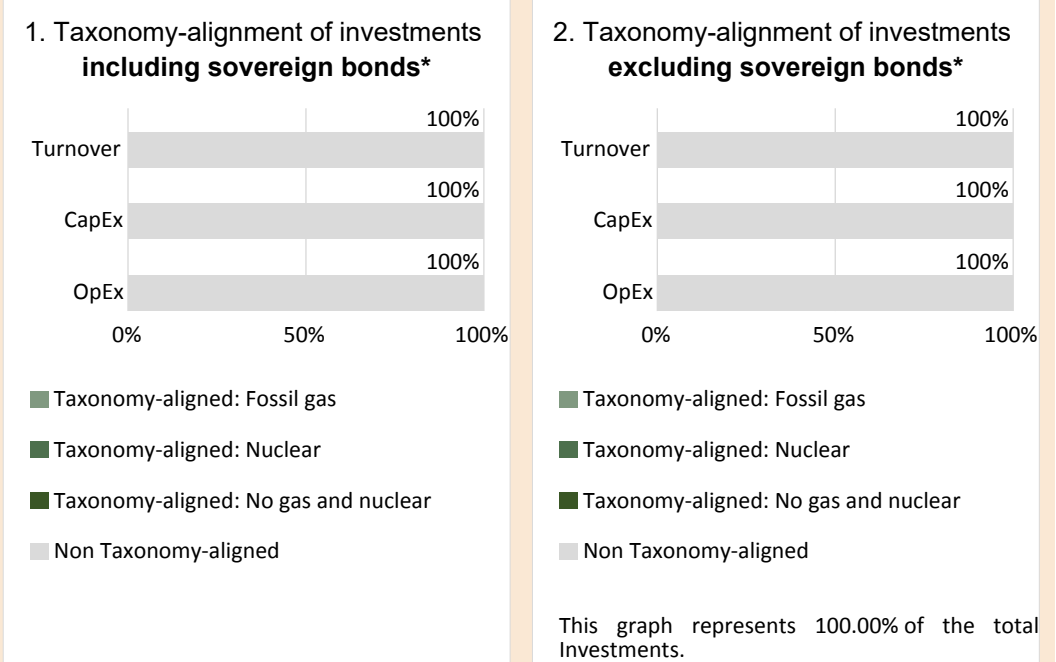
1. Taxonomy-alignment of investments **including sovereign bonds***

Turnover
100%
CapEx
100%
OpEx
100%
0%
50%
100%

Taxonomy-aligned: Fossil gas

Taxonomy-aligned: Nuclear

Taxonomy-aligned: No gas and nuclear

Non Taxonomy-aligned

2. Taxonomy-alignment of investments **excluding sovereign bonds***

Turnover
100%
CapEx
100%
OpEx
100%
0%
50%
100%

Taxonomy-aligned: Fossil gas

Taxonomy-aligned: Nuclear

Taxonomy-aligned: No gas and nuclear

Non Taxonomy-aligned

This graph represents 100.00% of the total Investments.